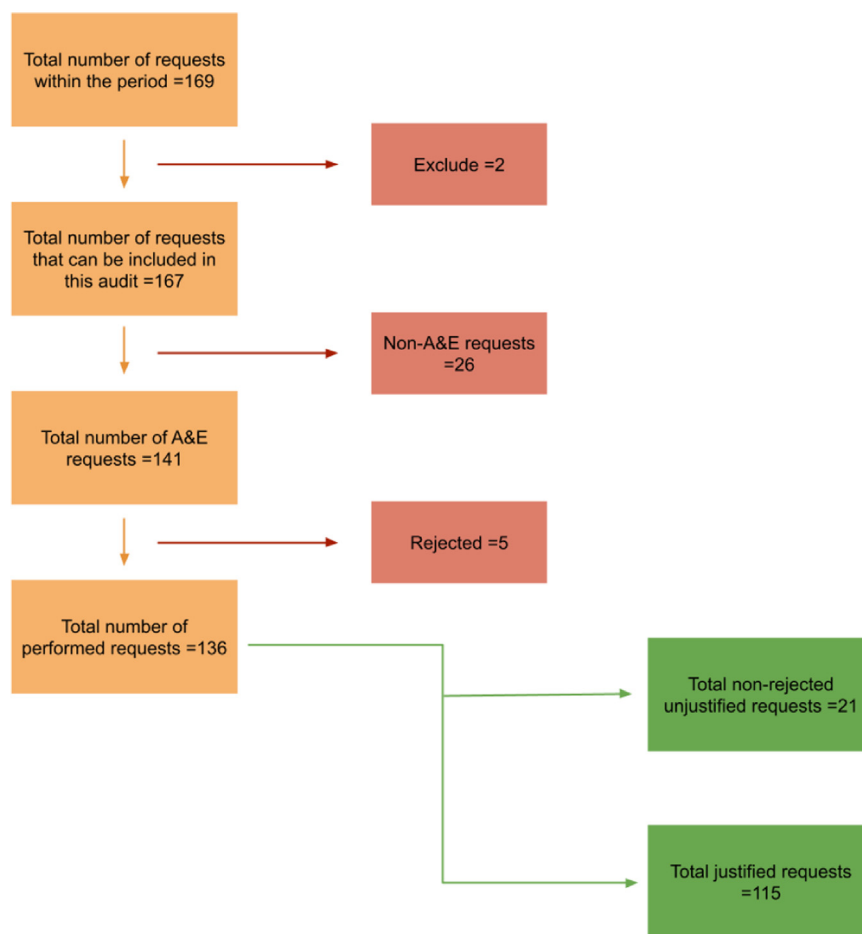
Total number of requests within the period =169

Exclude =2

Total number of requests that can be included in this audit =167

Non-A&E requests =26

Total number of A&E requests =141

Rejected =5

Total number of performed requests =136

Total non-rejected unjustified requests =21

Total justified requests =115